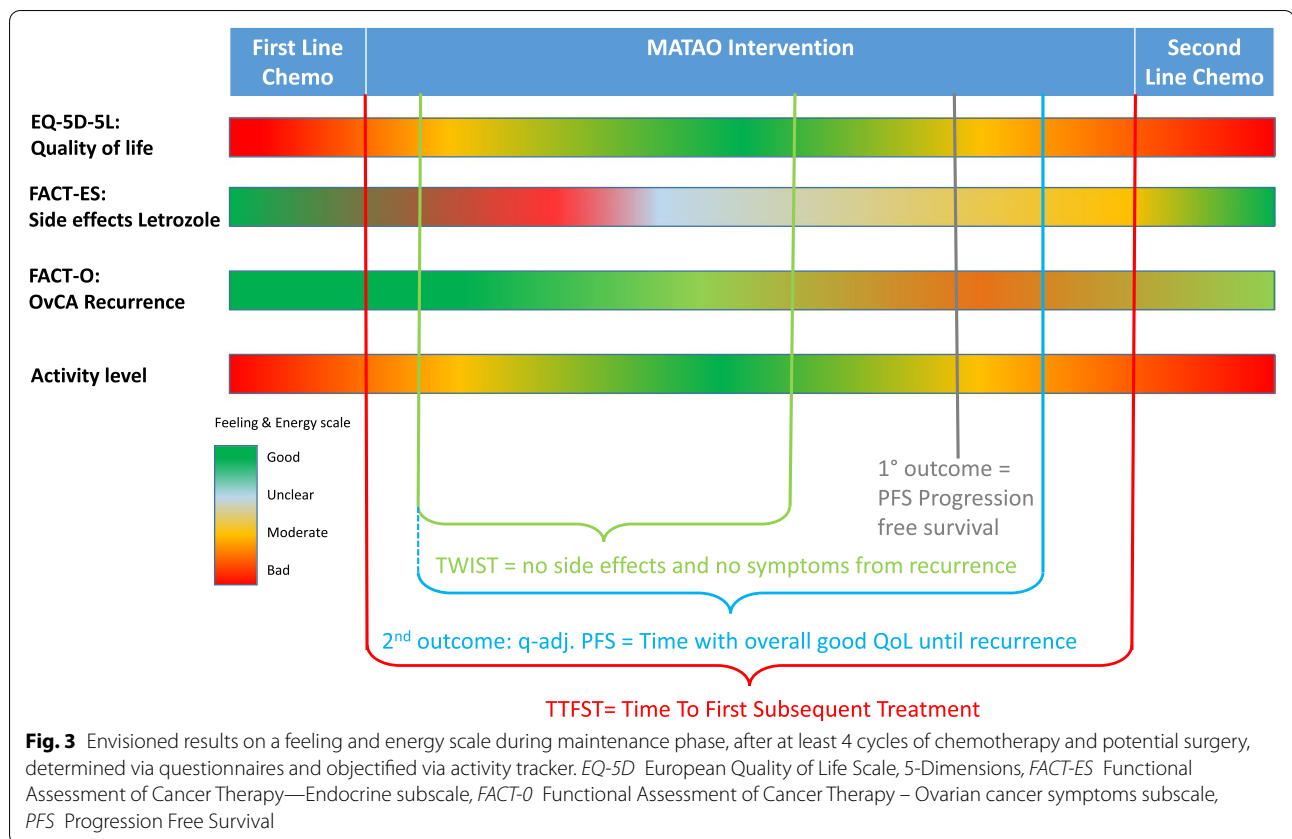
First Line Chemo

MATAO Intervention

Second Line Chemo

EQ-5D-5L: Quality of life

FACT-ES: Side effects Letrozole

FACT-O: OvCA Recurrence

Activity level

Feeling & Energy scale

Good

Unclear

Moderate

Bad

1° outcome = PFS Progression free survival

TWIST = no side effects and no symptoms from recurrence

2$^{nd}$ outcome: q-adj. PFS = Time with overall good QoL until recurrence

TTFST= Time To First Subsequent Treatment

**Fig. 3** Envisioned results on a feeling and energy scale during maintenance phase, after at least 4 cycles of chemotherapy and potential surgery, determined via questionnaires and objectified via activity tracker. *EQ-5D* European Quality of Life Scale, 5-Dimensions, *FACT-ES* Functional Assessment of Cancer Therapy—Endocrine subscale, *FACT-0* Functional Assessment of Cancer Therapy – Ovarian cancer symptoms subscale, *PFS* Progression Free Survival